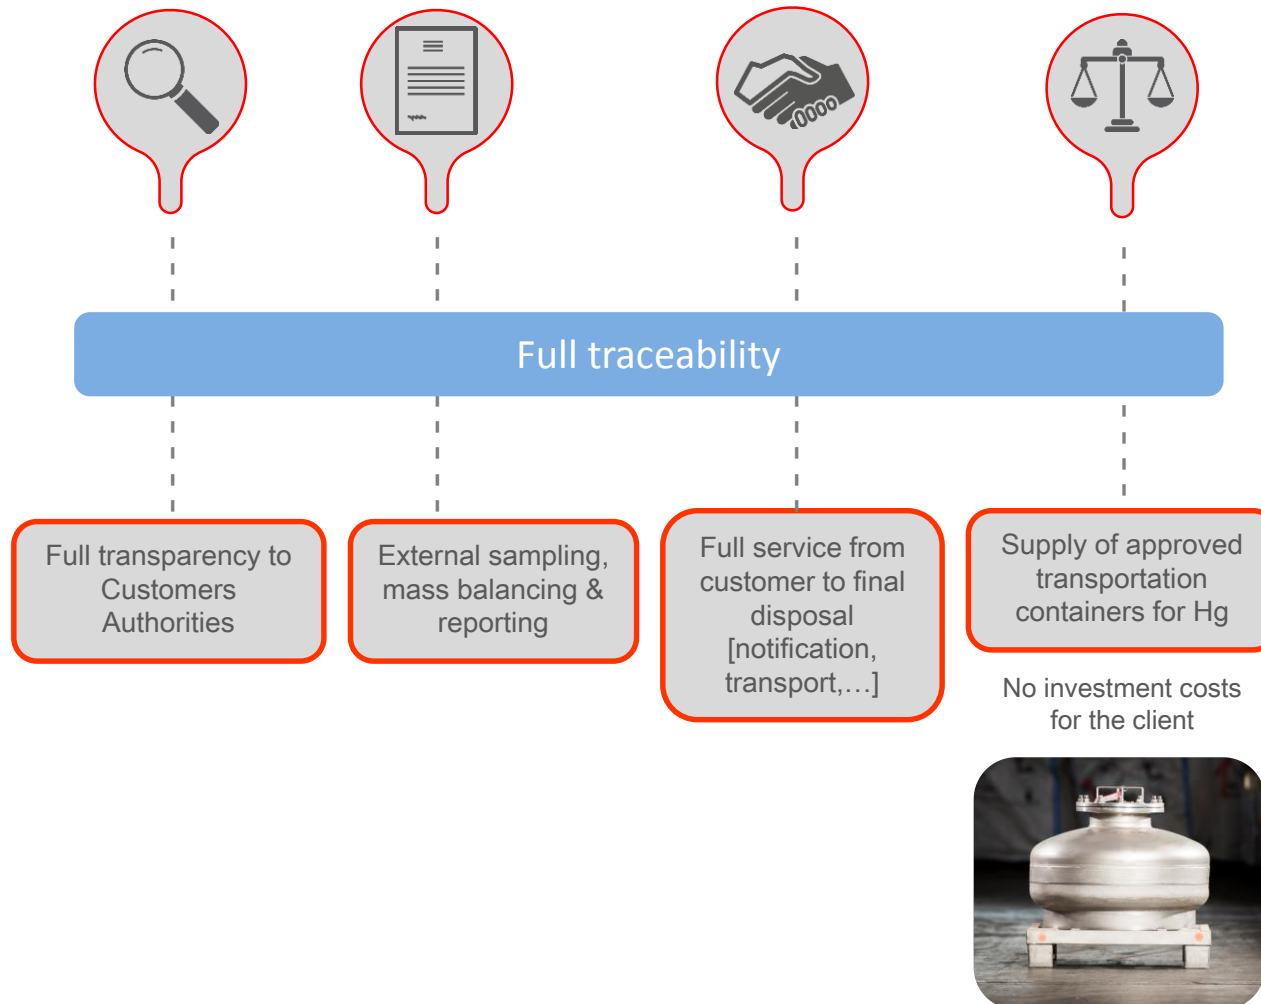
Full traceability

Full transparency to Customers Authorities

External sampling, mass balancing & reporting

Full service from customer to final disposal [notification, transport,…]

Supply of approved transportation containers for Hg

No investment costs for the client